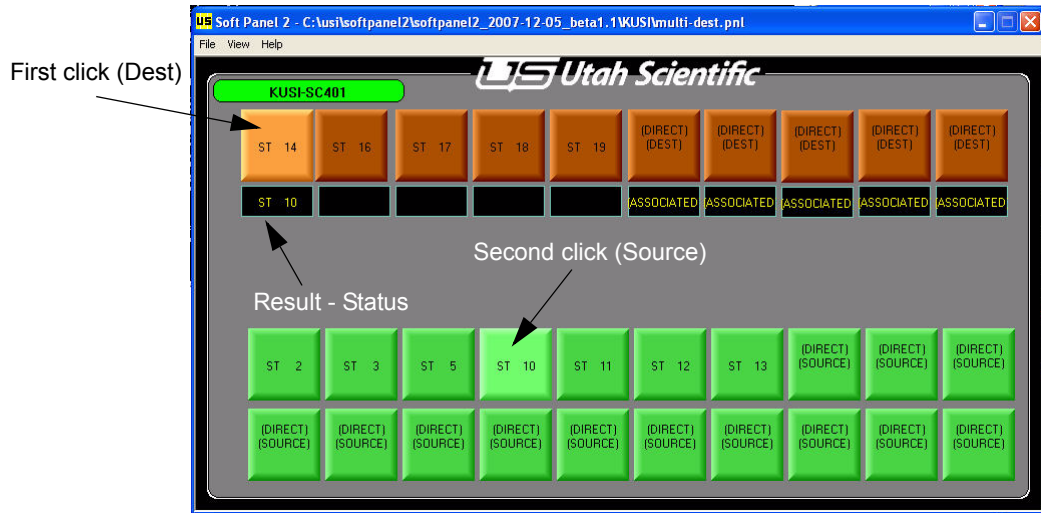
Soft Panel 2 - C:\usi\softpanel2\softpanel2_2007-12-05_beta1.1\KUSI\multi-dest.pnl

File View Help

Utah Scientific

KUSI-SC401

First click (Dest)

ST 14
ST 16
ST 17
ST 18
ST 19
(DIRECT) (DEST)
(DIRECT) (DEST)
(DIRECT) (DEST)
(DIRECT) (DEST)
(DIRECT) (DEST)

ST 10
ASSOCIATED
ASSOCIATED
ASSOCIATED
ASSOCIATED
ASSOCIATED

Second click (Source)

Result - Status

ST 2
ST 3
ST 5
ST 10
ST 11
ST 12
ST 13
(DIRECT) (SOURCE)
(DIRECT) (SOURCE)
(DIRECT) (SOURCE)

(DIRECT) (SOURCE)
(DIRECT) (SOURCE)
(DIRECT) (SOURCE)
(DIRECT) (SOURCE)
(DIRECT) (SOURCE)
(DIRECT) (SOURCE)
(DIRECT) (SOURCE)
(DIRECT) (SOURCE)
(DIRECT) (SOURCE)
(DIRECT) (SOURCE)